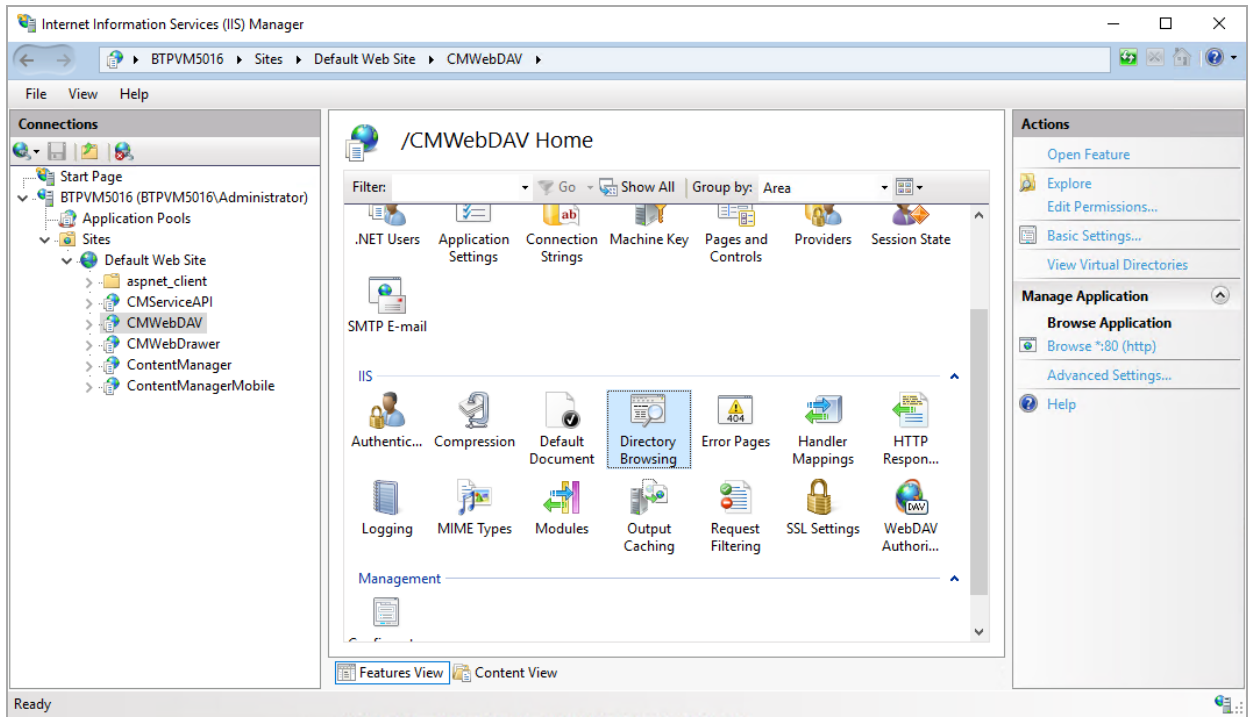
Internet Information Services (IIS) Manager

BTPVM5016 ▸ Sites ▸ Default Web Site ▸ CMWebDAV ▸

File View Help

Connections

Start Page
BTPVM5016 (BTPVM5016\Administrator)
Application Pools
Sites
Default Web Site
aspnet_client
CMServiceAPI
CMWebDAV
CMWebDrawer
ContentManager
ContentManagerMobile

/CMWebDAV Home

Filter: Go Show All Group by: Area

.NET Users
Application Settings
Connection Strings
Machine Key
Pages and Controls
Providers
Session State
SMTP E-mail

IIS

Authentic...
Compression
Default Document
Directory Browsing
Error Pages
Handler Mappings
HTTP Respon...
Logging
MIME Types
Modules
Output Caching
Request Filtering
SSL Settings
WebDAV Authori...

Management

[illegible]

Features View Content View

Actions

Open Feature
Explore
Edit Permissions...
Basic Settings...
View Virtual Directories

Manage Application
Browse Application
Browse *:80 (http)
Advanced Settings...
Help

Ready